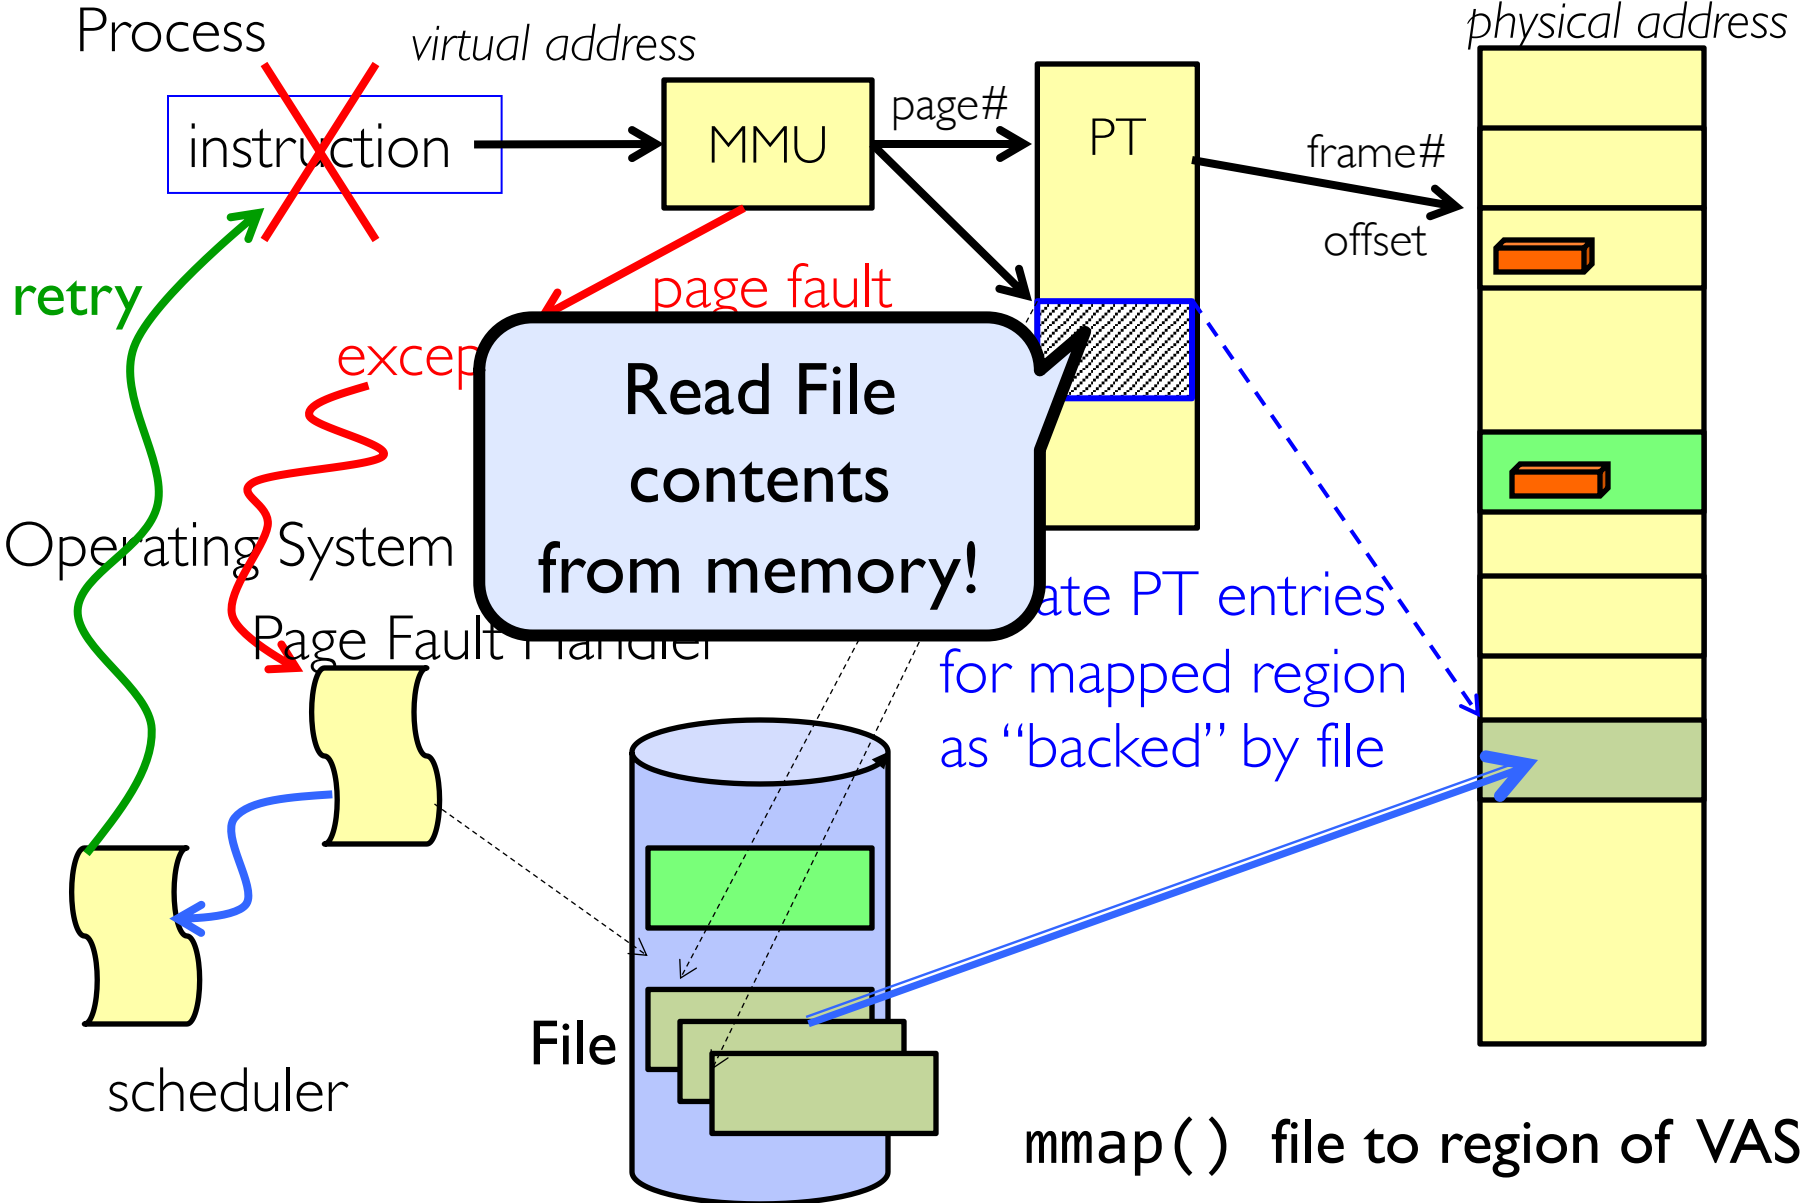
Process

virtual address

physical address

instruction

MMU

page#

PT

frame#

offset

retry

page fault

excep

Read File contents from memory!

Operating System

Page Fault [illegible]

ate PT entries for mapped region as “backed” by file

scheduler

File

mmap() file to region of VAS